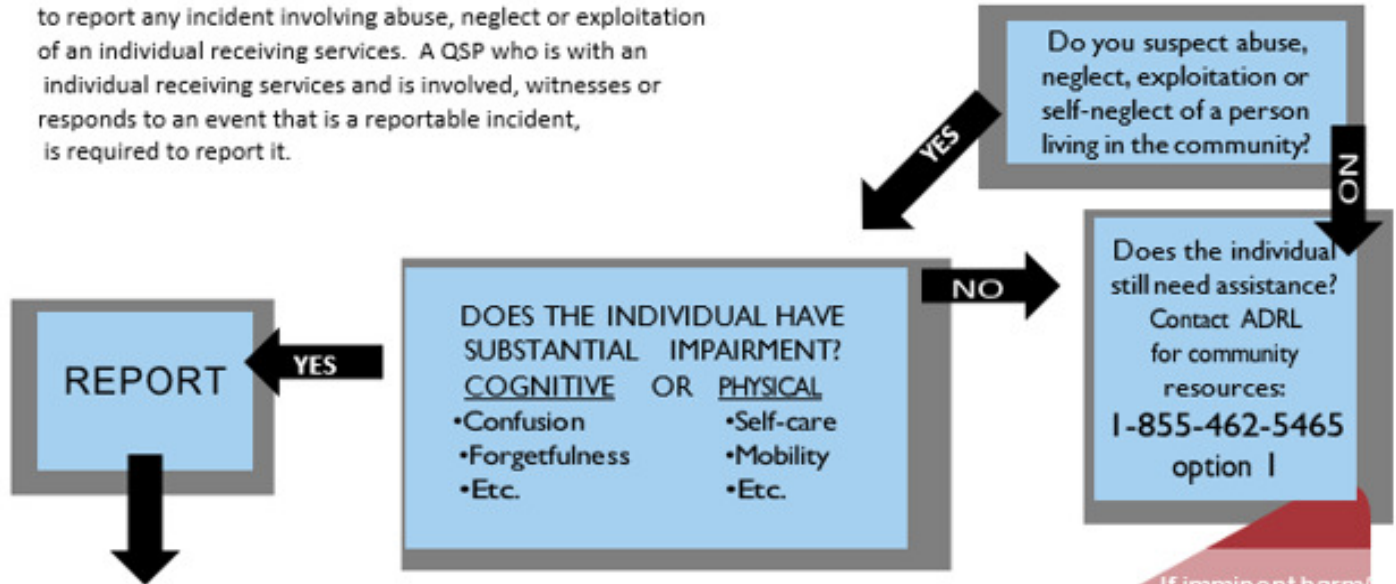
to report any incident involving abuse, neglect or exploitation of an individual receiving services. A QSP who is with an individual receiving services and is involved, witnesses or responds to an event that is a reportable incident, is required to report it.

Do you suspect abuse, neglect, exploitation or self-neglect of a person living in the community?

YES

NO

DOES THE INDIVIDUAL HAVE SUBSTANTIAL IMPAIRMENT?
COGNITIVE OR PHYSICAL
•Confusion •Self-care
•Forgetfulness •Mobility
•Etc. •Etc.

NO

Does the individual still need assistance? Contact ADRL for community resources:
1-855-462-5465
option 1

YES

REPORT

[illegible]